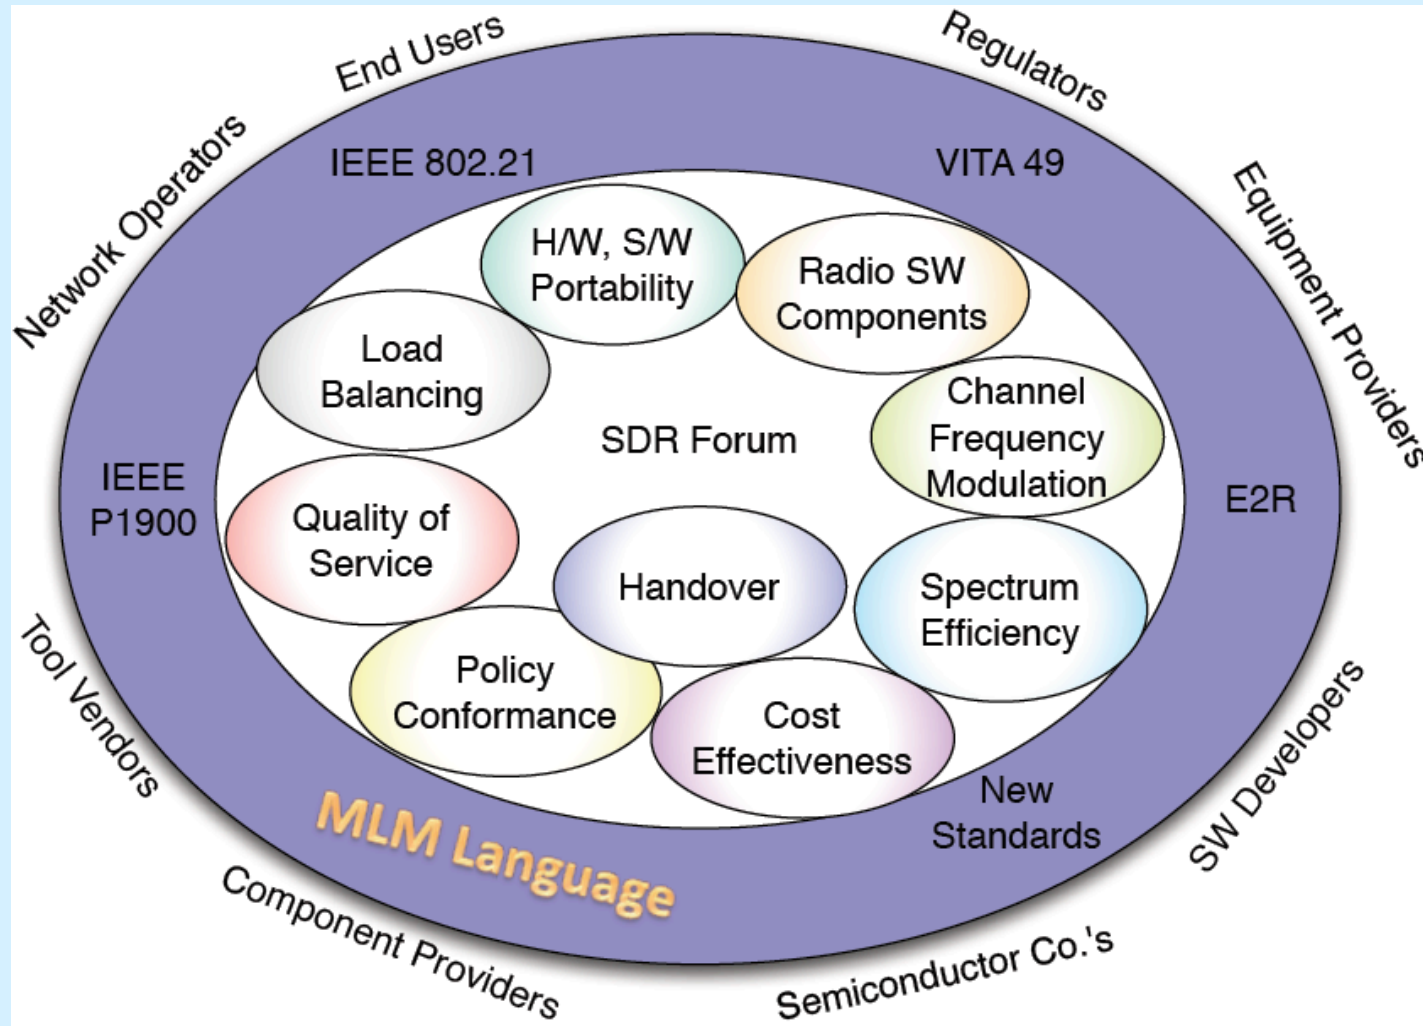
End Users

Regulators

Network Operators

Equipment Providers

IEEE 802.21

VITA 49

H/W, S/W Portability

Radio SW Components

Load Balancing

SDR Forum

Channel Frequency Modulation

IEEE P1900

E2R

Quality of Service

Handover

Spectrum Efficiency

Policy Conformance

Cost Effectiveness

New Standards

Tool Vendors

SW Developers

MLM Language

Component Providers

Semiconductor Co.'s